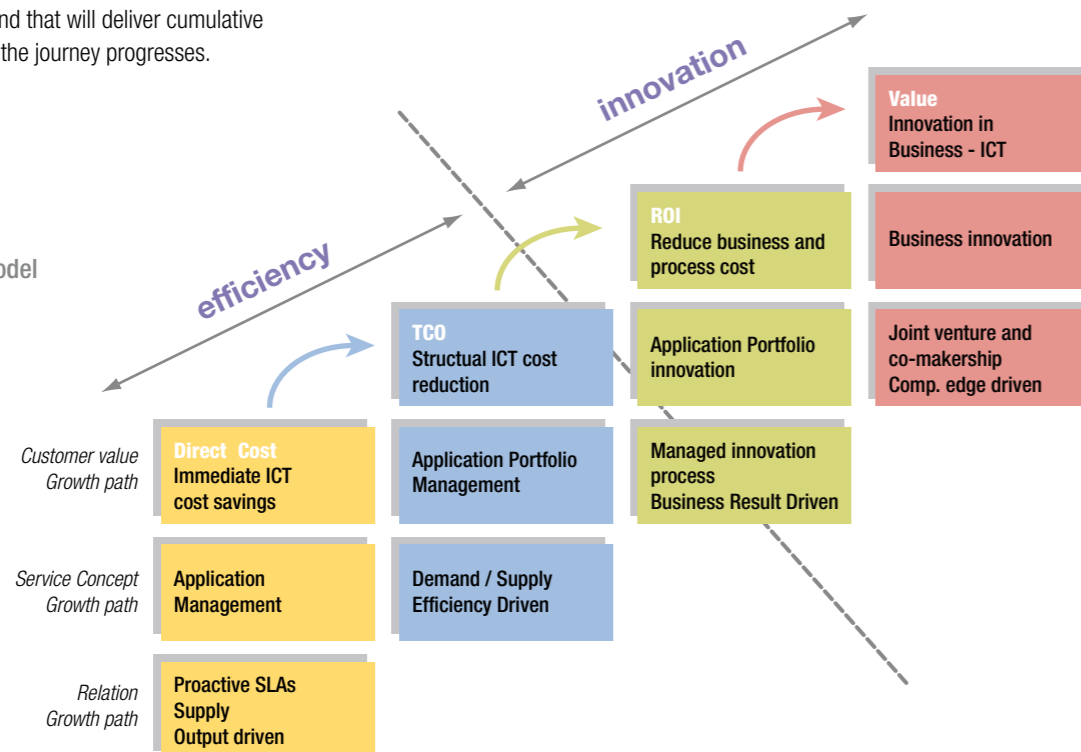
nd that will deliver cumulative
the journey progresses.

odel

innovation

efficiency

Value
Innovation in Business - ICT

Business innovation

Joint venture and co-makership
Comp. edge driven

ROI
Reduce business and process cost

Application Portfolio innovation

Managed innovation process
Business Result Driven

TCO
Structual ICT cost reduction

Application Portfolio Management

Demand / Supply
Efficiency Driven

Customer value
Growth path

Direct Cost
Immediate ICT cost savings

Service Concept
Growth path

Application Management

Relation
Growth path

Proactive SLAs
Supply
Output driven